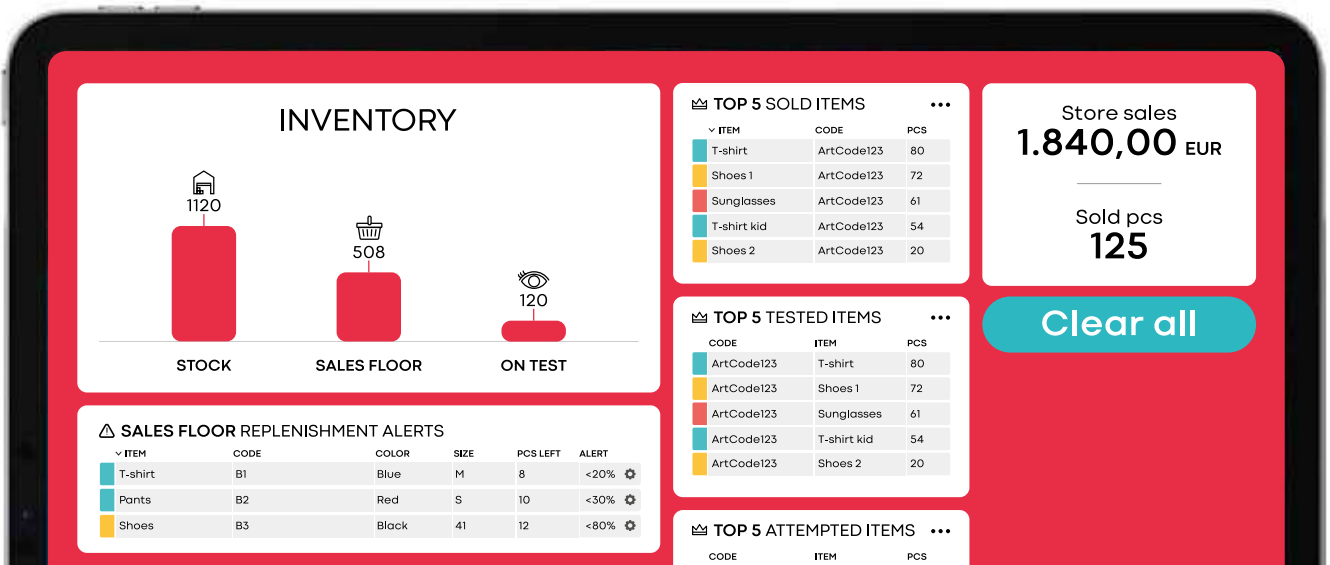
INVENTORY

1120

508

120

STOCK SALES FLOOR ON TEST

TOP 5 SOLD ITEMS •••

| ITEM | CODE | PCS |
|---|---|---|
| T-shirt | ArtCode123 | 80 |
| Shoes 1 | ArtCode123 | 72 |
| Sunglasses | ArtCode123 | 61 |
| T-shirt kid | ArtCode123 | 54 |
| Shoes 2 | ArtCode123 | 20 |

Store sales
1.840,00 EUR

Sold pcs
125

Clear all

TOP 5 TESTED ITEMS •••

| CODE | ITEM | PCS |
|---|---|---|
| ArtCode123 | T-shirt | 80 |
| ArtCode123 | Shoes 1 | 72 |
| ArtCode123 | Sunglasses | 61 |
| ArtCode123 | T-shirt kid | 54 |
| ArtCode123 | Shoes 2 | 20 |

SALES FLOOR REPLENISHMENT ALERTS

| ITEM | CODE | COLOR | SIZE | PCS LEFT | ALERT |
|---|---|---|---|---|---|
| T-shirt | B1 | Blue | M | 8 | <20% |
| Pants | B2 | Red | S | 10 | <30% |
| Shoes | B3 | Black | 41 | 12 | <80% |

TOP 5 ATTEMPTED ITEMS •••

| CODE | ITEM | PCS |
|---|---|---|